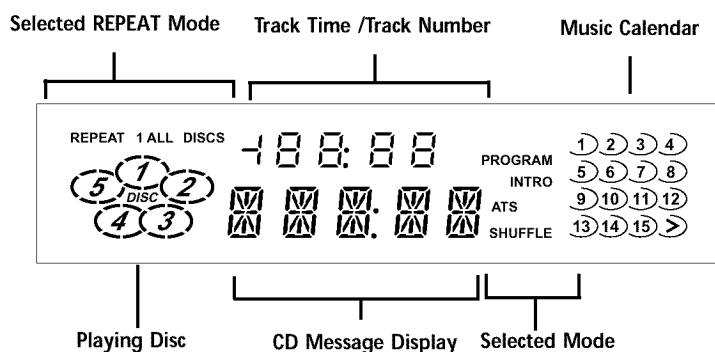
Selected REPEAT Mode

Track Time /Track Number

Music Calendar

REPEAT 1 ALL DISCS

-188:88

PROGRAM

INTRO

ATS

SHUFFLE

1 2 3 4

5 6 7 8

9 10 11 12

13 14 15 >

5 1 2 DISC 4 3

Playing Disc

CD Message Display

Selected Mode